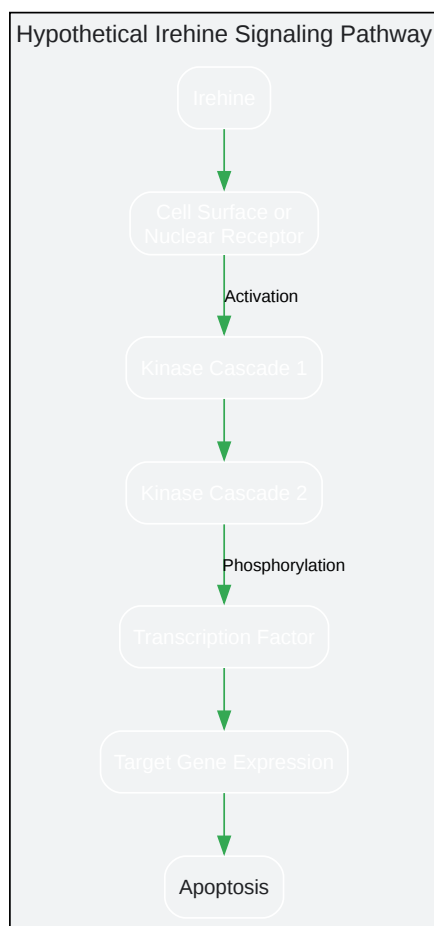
Hypothetical Irehine Signaling Pathway

Irehine

Cell Surface or Nuclear Receptor

Activation

Kinase Cascade 1

Kinase Cascade 2

Phosphorylation

Transcription Factor

Target Gene Expression

Apoptosis